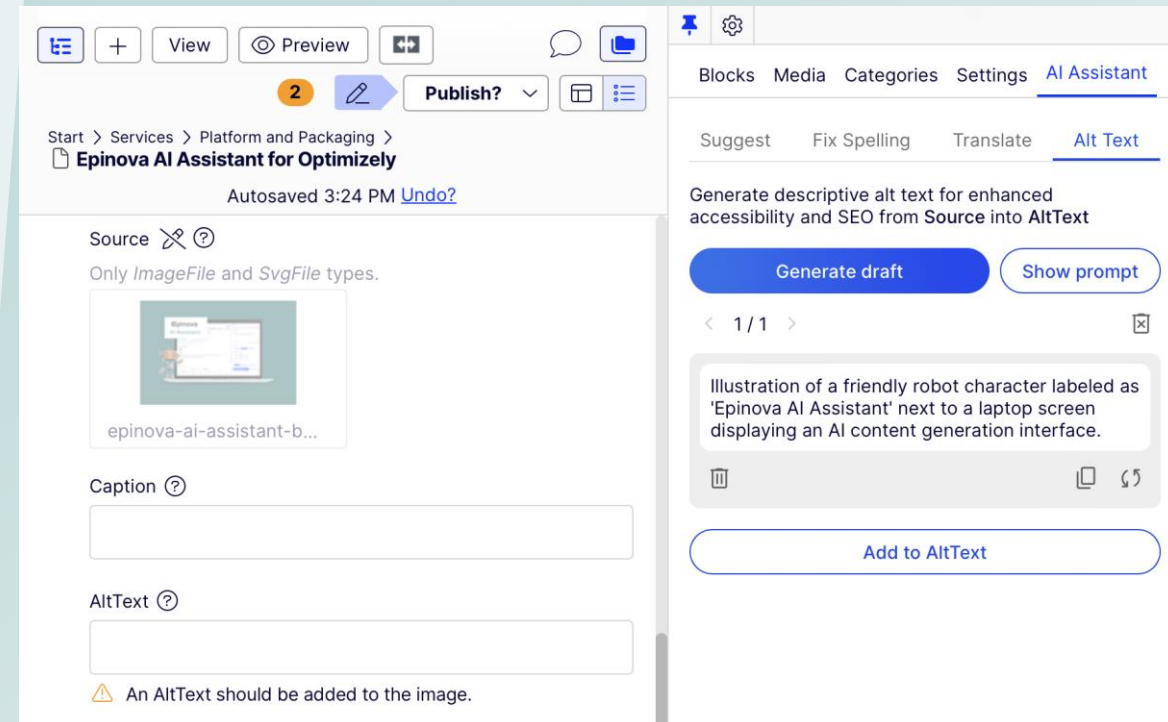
View Preview

2 Publish?

Start > Services > Platform and Packaging >
Epinova AI Assistant for Optimizely

Autosaved 3:24 PM Undo?

Source

Only ImageFile and SvgFile types.

epinova-ai-assistant-b...

Caption

AltText

An AltText should be added to the image.

Blocks Media Categories Settings AI Assistant

Suggest Fix Spelling Translate Alt Text

Generate descriptive alt text for enhanced accessibility and SEO from Source into AltText

Generate draft

Show prompt

1 / 1

Illustration of a friendly robot character labeled as 'Epinova AI Assistant' next to a laptop screen displaying an AI content generation interface.

Add to AltText